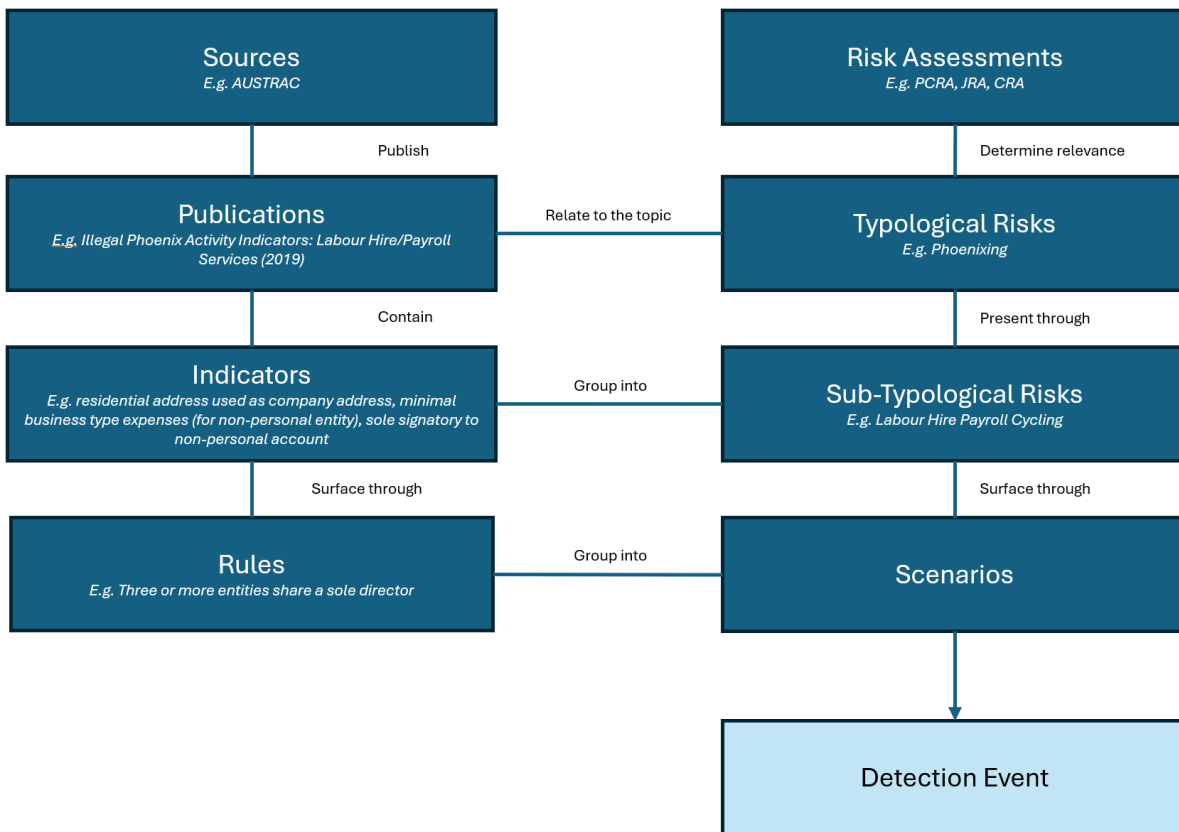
Sources
E.g. AUSTRAC

Risk Assessments
E.g. PCRA, JRA, CRA

Publish

Determine relevance

Publications
E.g. Illegal Phoenix Activity Indicators: Labour Hire/Payroll Services (2019)

Relate to the topic

Typological Risks
E.g. Phoenixing

Contain

Present through

Indicators
E.g. residential address used as company address, minimal business type expenses (for non-personal entity), sole signatory to non-personal account

Group into

Sub-Typological Risks
E.g. Labour Hire Payroll Cycling

Surface through

Surface through

Rules
E.g. Three or more entities share a sole director

Group into

Scenarios

Detection Event